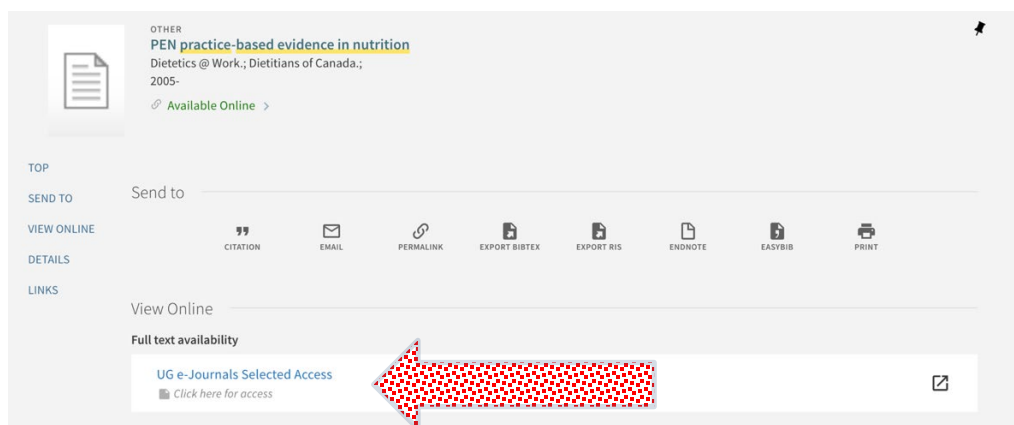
OTHER
PEN practice-based evidence in nutrition
Dietetics @ Work.; Dietitians of Canada.;
2005-
Available Online >

TOP
SEND TO
VIEW ONLINE
DETAILS
LINKS

Send to

CITATION
EMAIL
PERMALINK
EXPORT BIBTEX
EXPORT RIS
ENDNOTE
EASYBIB
PRINT

View Online

Full text availability

UG e-Journals Selected Access
Click here for access